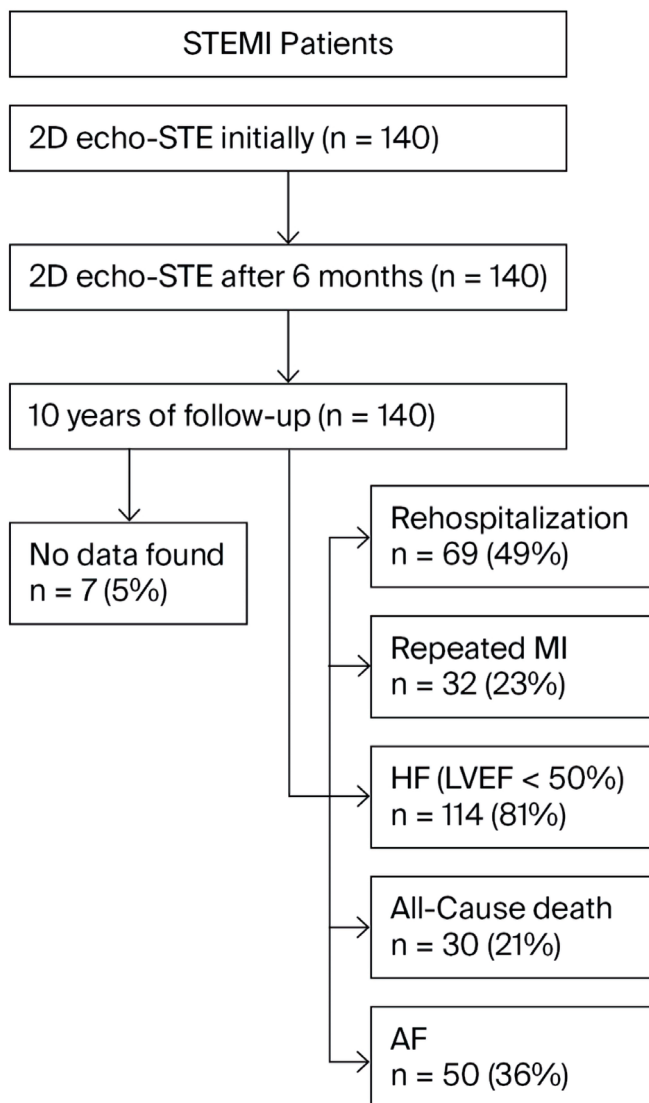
STEMI Patients

2D echo-STE initially (n = 140)

2D echo-STE after 6 months (n = 140)

10 years of follow-up (n = 140)

No data found
n = 7 (5%)

Rehospitalization
n = 69 (49%)

Repeated MI
n = 32 (23%)

HF (LVEF < 50%)
n = 114 (81%)

All-Cause death
n = 30 (21%)

AF
n = 50 (36%)